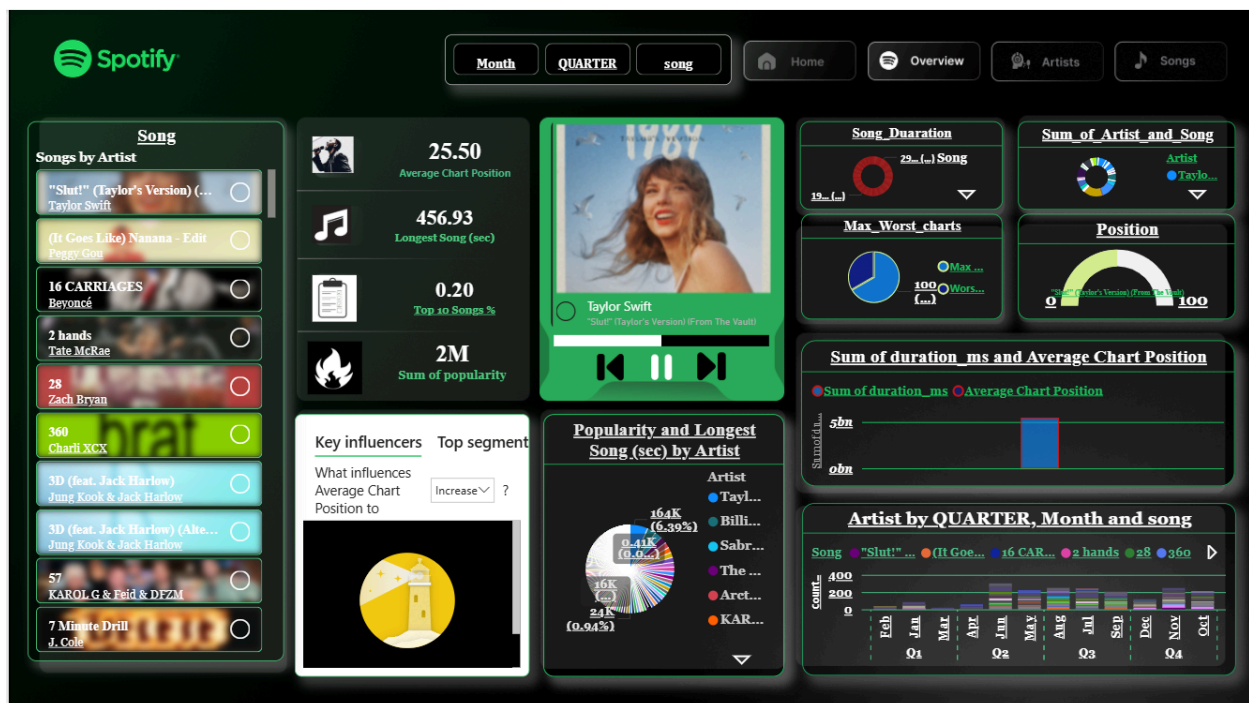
Spotify

Month QUARTER song

Home Overview Artists Songs

Song
Songs by Artist
"Slut!" (Taylor's Version) (...
Taylor Swift
(It Goes Like) Nanana - Edit
Peggy Gou
16 CARRIAGES
Beyoncé
2 hands
Tate McRae
28
Zach Bryan
360
Charli XCX
3D (feat. Jack Harlow)
Jung Kook & Jack Harlow
3D (feat. Jack Harlow) (Alte...
Jung Kook & Jack Harlow
57
KAROL G & Feid & DFZM
7 Minute Drill
J. Cole

25.50
Average Chart Position
456.93
Longest Song (sec)
0.20
Top 10 Songs %
2M
Sum of popularity

Taylor Swift
"Slut!" (Taylor's Version) (From The Vault)

Song_Duaration
29... (...) Song
19... (...)

Sum_of_Artist_and_Song
Artist
Taylo...

Max_Worst_charts
Max ...
100 (...)
Wors...

Position
"Slut!" (Taylor's Version) (From The Vault)
0 100

Sum of duration_ms and Average Chart Position
Sum of duration_ms Average Chart Position
5bn
0bn
Sum of d...

Key influencers Top segment
What influences Average Chart Position to
Increase ?

Popularity and Longest Song (sec) by Artist
Artist
Tayl...
Billi...
Sabr...
The ...
Arct...
KAR...
164K (6.39%)
0.41K (0.0...)
16K (...)
24K (0.94%)

Artist by QUARTER, Month and song
Song "Slut!" ... (It Goe... 16 CAR... 2 hands 28 360
400
200
0
count...
Feb Jan Mar Apr Jun May Aug Jul Sep Dec Nov Oct
Q1 Q2 Q3 Q4